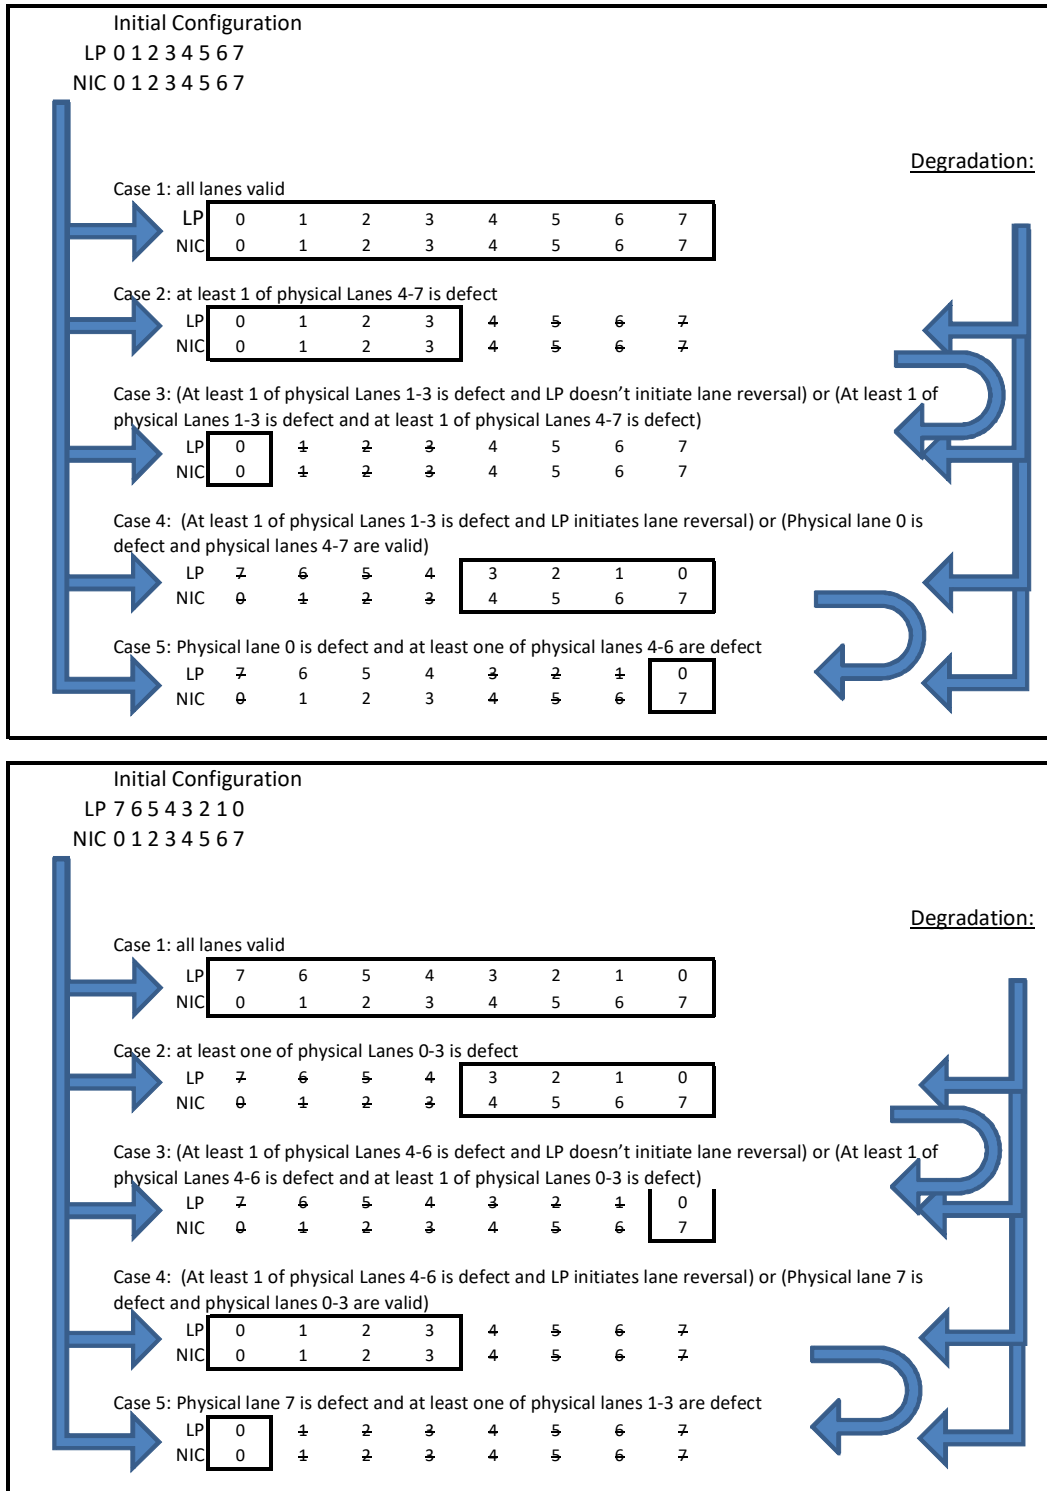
Initial Configuration
LP 0 1 2 3 4 5 6 7
NIC 0 1 2 3 4 5 6 7

Degradation:

Case 1: all lanes valid

| LP | 0 | 1 | 2 | 3 | 4 | 5 | 6 | 7 |
|---|---|---|---|---|---|---|---|---|
| NIC | 0 | 1 | 2 | 3 | 4 | 5 | 6 | 7 |

Case 2: at least 1 of physical Lanes 4-7 is defect

| LP | 0 | 1 | 2 | 3 | ~~4~~ | ~~5~~ | ~~6~~ | ~~7~~ |
|---|---|---|---|---|---|---|---|---|
| NIC | 0 | 1 | 2 | 3 | ~~4~~ | ~~5~~ | ~~6~~ | ~~7~~ |

Case 3: (At least 1 of physical Lanes 1-3 is defect and LP doesn't initiate lane reversal) or (At least 1 of physical Lanes 1-3 is defect and at least 1 of physical Lanes 4-7 is defect)

| LP | 0 | ~~1~~ | ~~2~~ | ~~3~~ | 4 | 5 | 6 | 7 |
|---|---|---|---|---|---|---|---|---|
| NIC | 0 | ~~1~~ | ~~2~~ | ~~3~~ | 4 | 5 | 6 | 7 |

Case 4: (At least 1 of physical Lanes 1-3 is defect and LP initiates lane reversal) or (Physical lane 0 is defect and physical lanes 4-7 are valid)

| LP | ~~7~~ | ~~6~~ | ~~5~~ | ~~4~~ | 3 | 2 | 1 | 0 |
|---|---|---|---|---|---|---|---|---|
| NIC | ~~0~~ | ~~1~~ | ~~2~~ | ~~3~~ | 4 | 5 | 6 | 7 |

Case 5: Physical lane 0 is defect and at least one of physical lanes 4-6 are defect

| LP | ~~7~~ | 6 | 5 | 4 | ~~3~~ | ~~2~~ | ~~1~~ | 0 |
|---|---|---|---|---|---|---|---|---|
| NIC | ~~0~~ | 1 | 2 | 3 | ~~4~~ | ~~5~~ | ~~6~~ | 7 |

Initial Configuration
LP 7 6 5 4 3 2 1 0
NIC 0 1 2 3 4 5 6 7

Degradation:

Case 1: all lanes valid

| LP | 7 | 6 | 5 | 4 | 3 | 2 | 1 | 0 |
|---|---|---|---|---|---|---|---|---|
| NIC | 0 | 1 | 2 | 3 | 4 | 5 | 6 | 7 |

Case 2: at least one of physical Lanes 0-3 is defect

| LP | ~~7~~ | ~~6~~ | ~~5~~ | ~~4~~ | 3 | 2 | 1 | 0 |
|---|---|---|---|---|---|---|---|---|
| NIC | ~~0~~ | ~~1~~ | ~~2~~ | ~~3~~ | 4 | 5 | 6 | 7 |

Case 3: (At least 1 of physical Lanes 4-6 is defect and LP doesn't initiate lane reversal) or (At least 1 of physical Lanes 4-6 is defect and at least 1 of physical Lanes 0-3 is defect)

| LP | ~~7~~ | ~~6~~ | ~~5~~ | ~~4~~ | ~~3~~ | ~~2~~ | ~~1~~ | 0 |
|---|---|---|---|---|---|---|---|---|
| NIC | ~~0~~ | ~~1~~ | ~~2~~ | ~~3~~ | ~~4~~ | ~~5~~ | ~~6~~ | 7 |

Case 4: (At least 1 of physical Lanes 4-6 is defect and LP initiates lane reversal) or (Physical lane 7 is defect and physical lanes 0-3 are valid)

| LP | 0 | 1 | 2 | 3 | ~~4~~ | ~~5~~ | ~~6~~ | ~~7~~ |
|---|---|---|---|---|---|---|---|---|
| NIC | 0 | 1 | 2 | 3 | ~~4~~ | ~~5~~ | ~~6~~ | ~~7~~ |

Case 5: Physical lane 7 is defect and at least one of physical lanes 1-3 are defect

| LP | 0 | ~~1~~ | ~~2~~ | ~~3~~ | ~~4~~ | ~~5~~ | ~~6~~ | ~~7~~ |
|---|---|---|---|---|---|---|---|---|
| NIC | 0 | ~~1~~ | ~~2~~ | ~~3~~ | ~~4~~ | ~~5~~ | ~~6~~ | ~~7~~ |